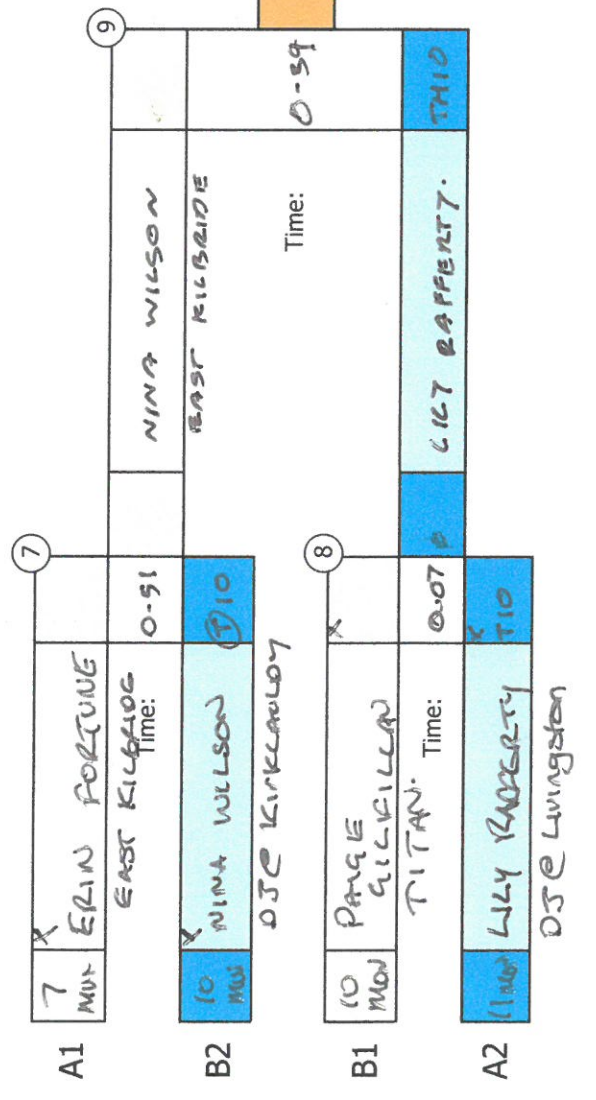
A1
7 MUI
ERIN FORTUNE
EAST KILBRIDE
Time: 0-51

B2
10 MW
NINA WILSON
DJC KIRKCALDY
T10

B1
10 MON
PAIGE GILFILLAN
TITAN.
Time: 0.07

A2
11 MON
LILY RAFFERTY
DJC Livingston
T10

7

8

9
NINA WILSON
EAST KILBRIDE
Time: 0-39
LILY RAFFERTY.
T10